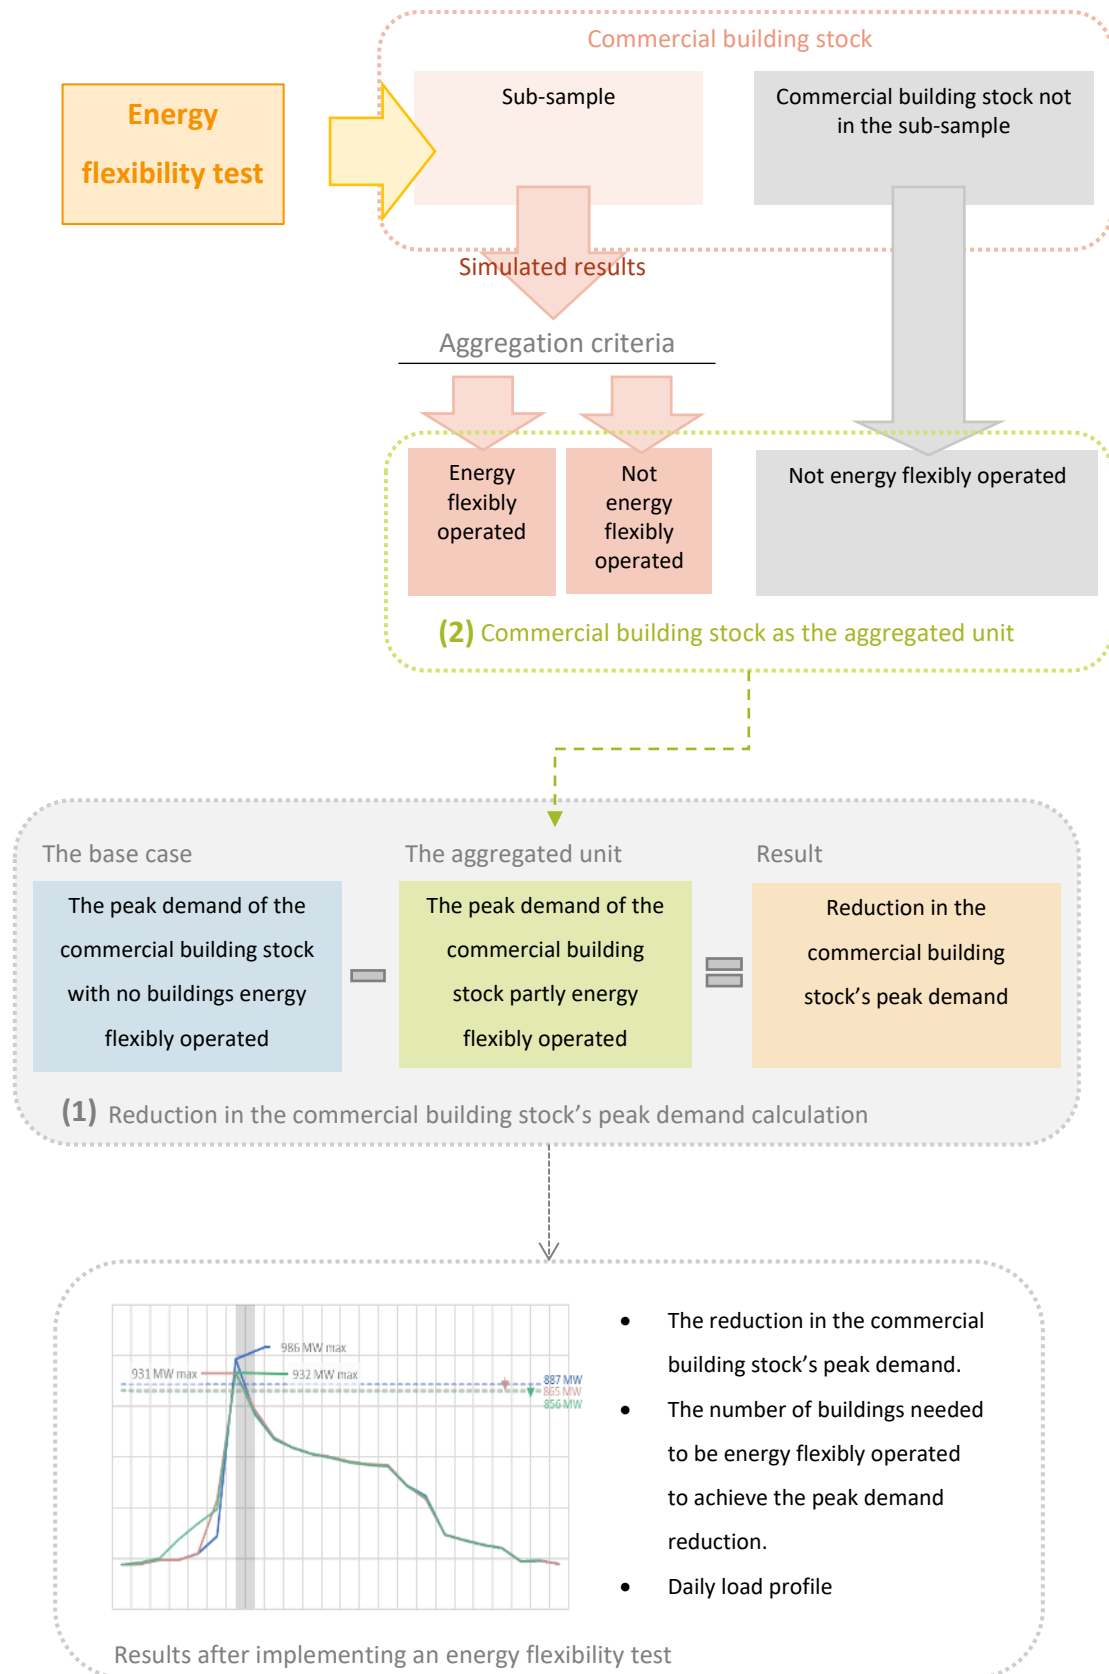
Energy flexibility test

Commercial building stock

Sub-sample

Commercial building stock not in the sub-sample

Simulated results

Aggregation criteria

Energy flexibly operated

Not energy flexibly operated

Not energy flexibly operated

(2) Commercial building stock as the aggregated unit

The base case

The aggregated unit

Result

The peak demand of the commercial building stock with no buildings energy flexibly operated

The peak demand of the commercial building stock partly energy flexibly operated

Reduction in the commercial building stock's peak demand

(1) Reduction in the commercial building stock's peak demand calculation

986 MW max

931 MW max

932 MW max

887 MW

865 MW

856 MW

- The reduction in the commercial building stock's peak demand.
- The number of buildings needed to be energy flexibly operated to achieve the peak demand reduction.
- Daily load profile

Results after implementing an energy flexibility test